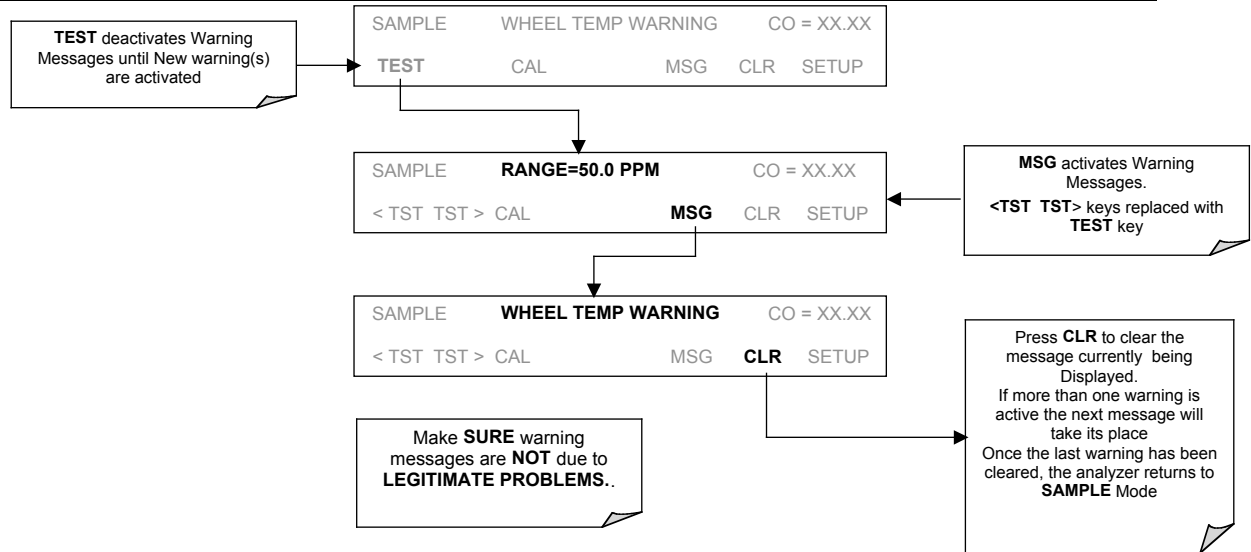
TEST deactivates Warning Messages until New warning(s) are activated

SAMPLE WHEEL TEMP WARNING CO = XX.XX
TEST CAL MSG CLR SETUP

SAMPLE RANGE=50.0 PPM CO = XX.XX
< TST TST > CAL MSG CLR SETUP

MSG activates Warning Messages.
<TST TST> keys replaced with TEST key

SAMPLE WHEEL TEMP WARNING CO = XX.XX
< TST TST > CAL MSG CLR SETUP

Press CLR to clear the message currently being Displayed.
If more than one warning is active the next message will take its place
Once the last warning has been cleared, the analyzer returns to SAMPLE Mode

Make SURE warning messages are NOT due to LEGITIMATE PROBLEMS..